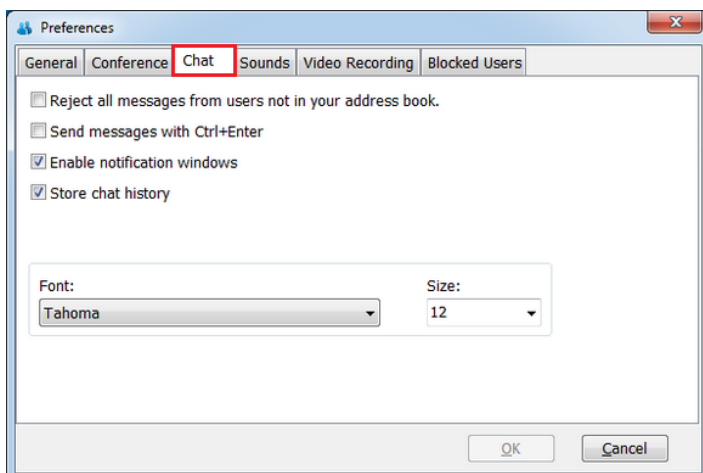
Preferences

General | Conference | Chat | Sounds | Video Recording | Blocked Users

Reject all messages from users not in your address book.

Send messages with Ctrl+Enter

Enable notification windows

Store chat history

Font:

Tahoma

Size:

12

OK

Cancel